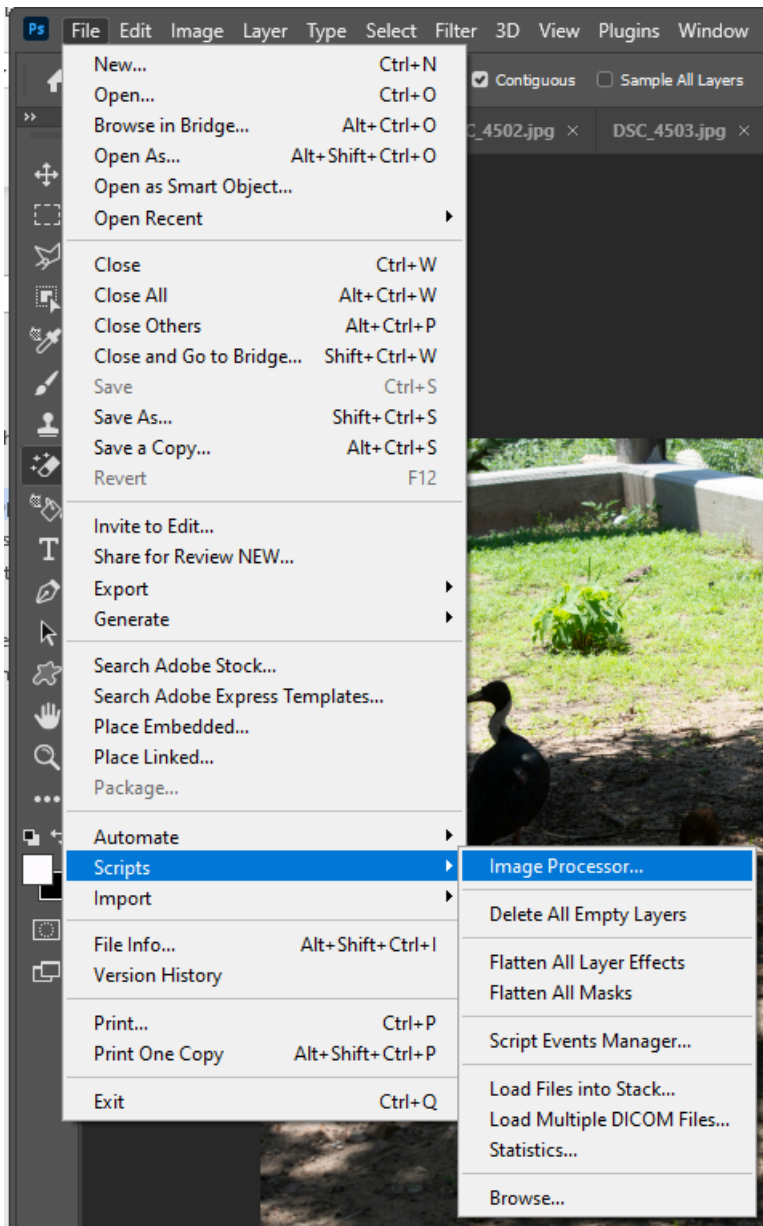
Ps File Edit Image Layer Type Select Filter 3D View Plugins Window

Contiguous Sample All Layers

C_4502.jpg × DSC_4503.jpg ×

New... Ctrl+N
Open... Ctrl+O
Browse in Bridge... Alt+Ctrl+O
Open As... Alt+Shift+Ctrl+O
Open as Smart Object...
Open Recent

Close Ctrl+W
Close All Alt+Ctrl+W
Close Others Alt+Ctrl+P
Close and Go to Bridge... Shift+Ctrl+W
Save Ctrl+S
Save As... Shift+Ctrl+S
Save a Copy... Alt+Ctrl+S
Revert F12

Invite to Edit...
Share for Review NEW...
Export
Generate

Search Adobe Stock...
Search Adobe Express Templates...
Place Embedded...
Place Linked...
Package...

Automate
Scripts
Import

File Info... Alt+Shift+Ctrl+I
Version History

Print... Ctrl+P
Print One Copy Alt+Shift+Ctrl+P

Exit Ctrl+Q

Image Processor...

Delete All Empty Layers

Flatten All Layer Effects
Flatten All Masks

Script Events Manager...

Load Files into Stack...
Load Multiple DICOM Files...
Statistics...

Browse...